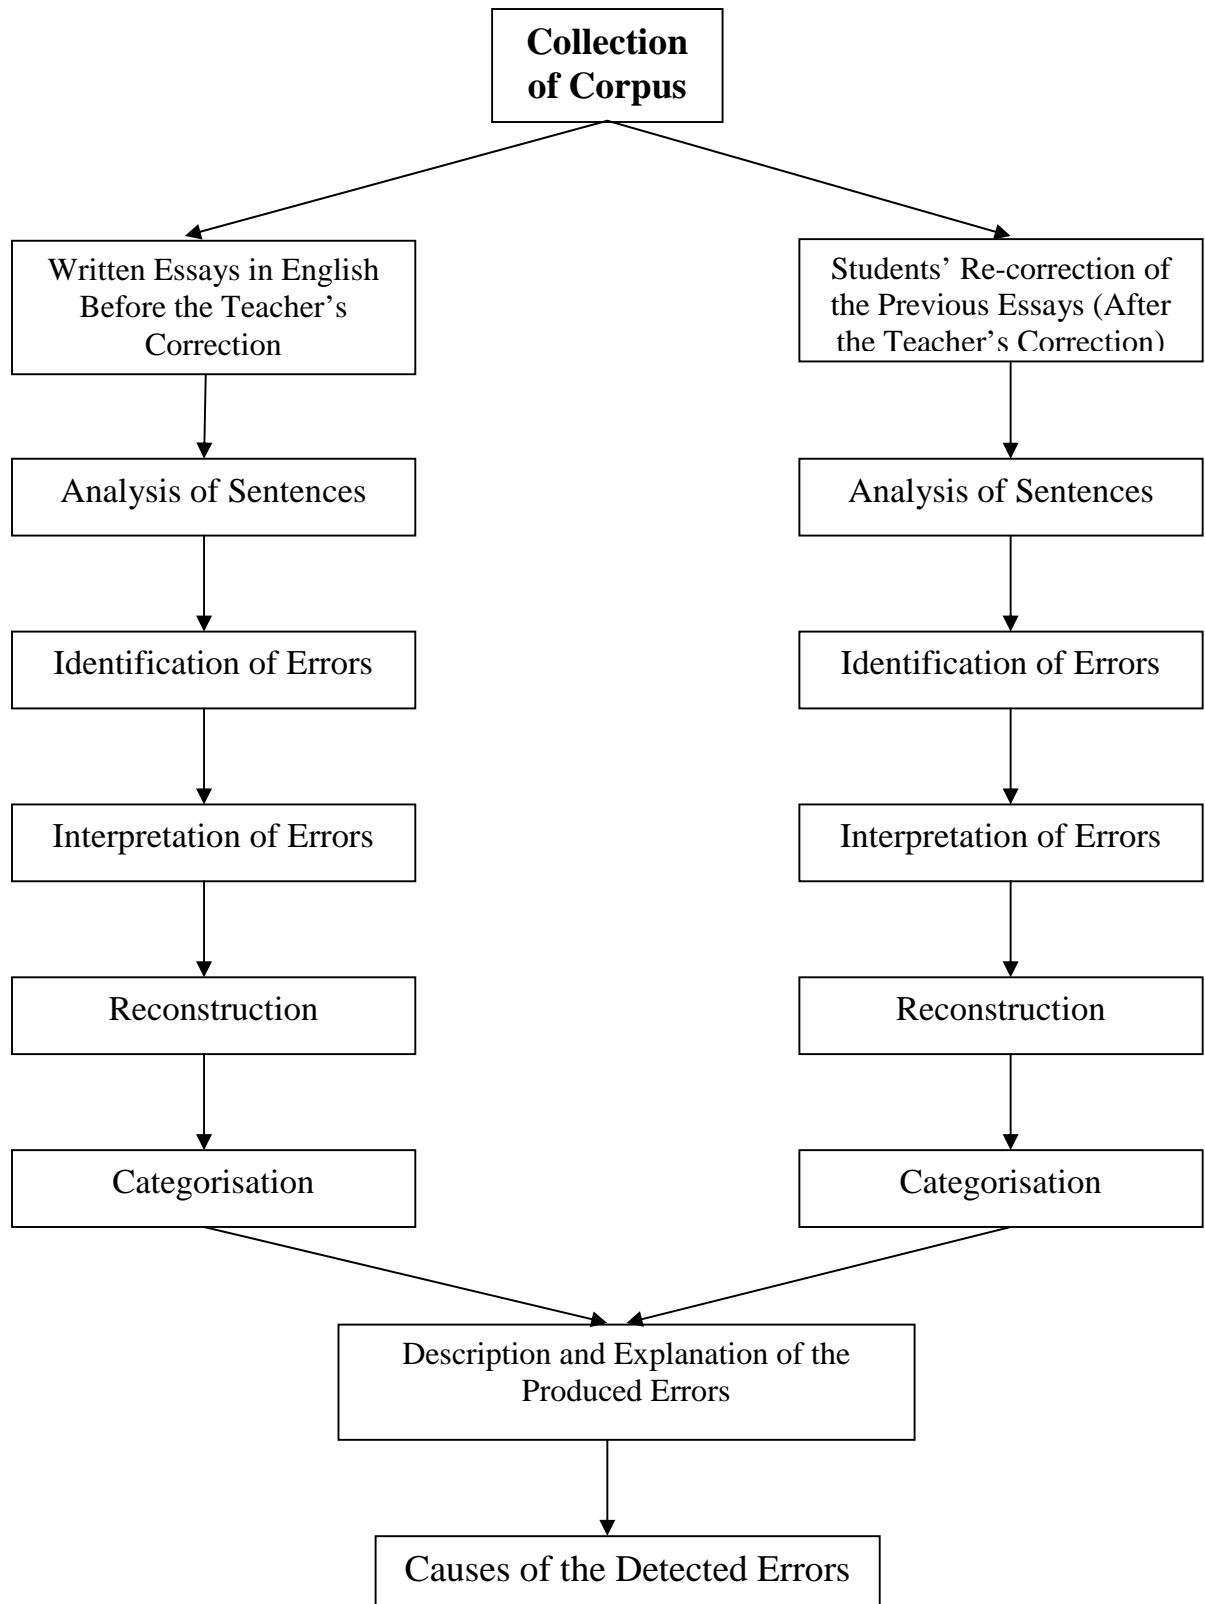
Collection of Corpus

Written Essays in English Before the Teacher's Correction

Analysis of Sentences

Identification of Errors

Interpretation of Errors

Reconstruction

Categorisation

Students' Re-correction of the Previous Essays (After the Teacher's Correction)

Analysis of Sentences

Identification of Errors

Interpretation of Errors

Reconstruction

Categorisation

Description and Explanation of the Produced Errors

Causes of the Detected Errors